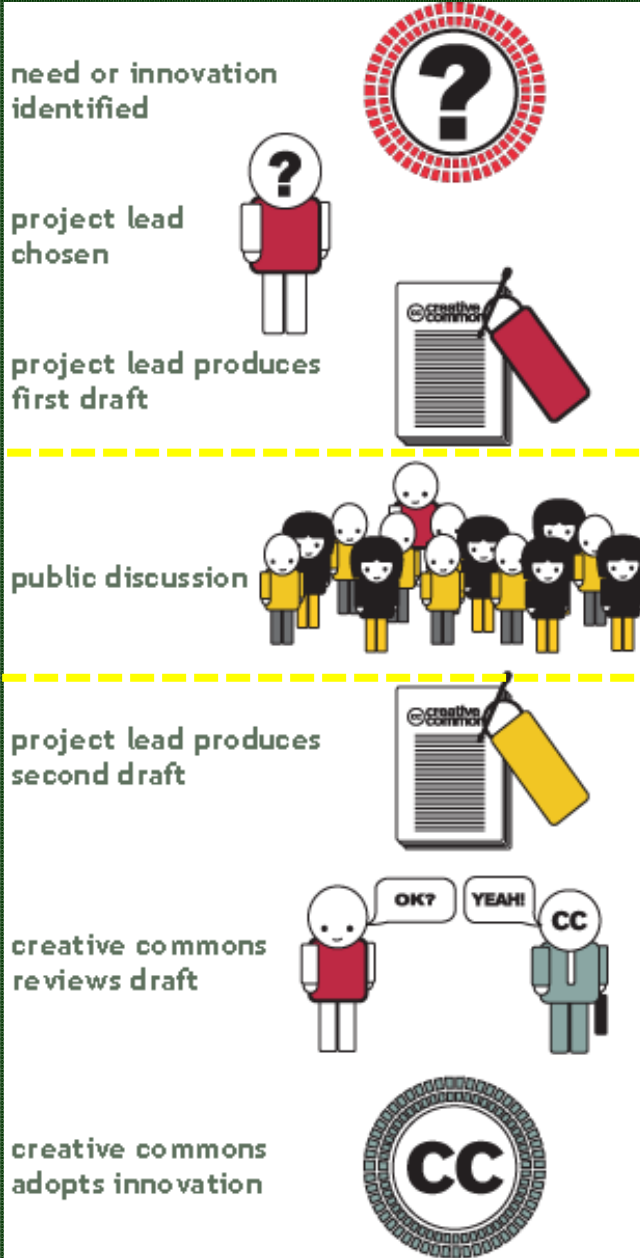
need or innovation identified

?

?

project lead chosen

cc creative commons

project lead produces first draft

public discussion

cc creative commons

project lead produces second draft

OK?

YEAH!

CC

creative commons reviews draft

creative commons adopts innovation

CC